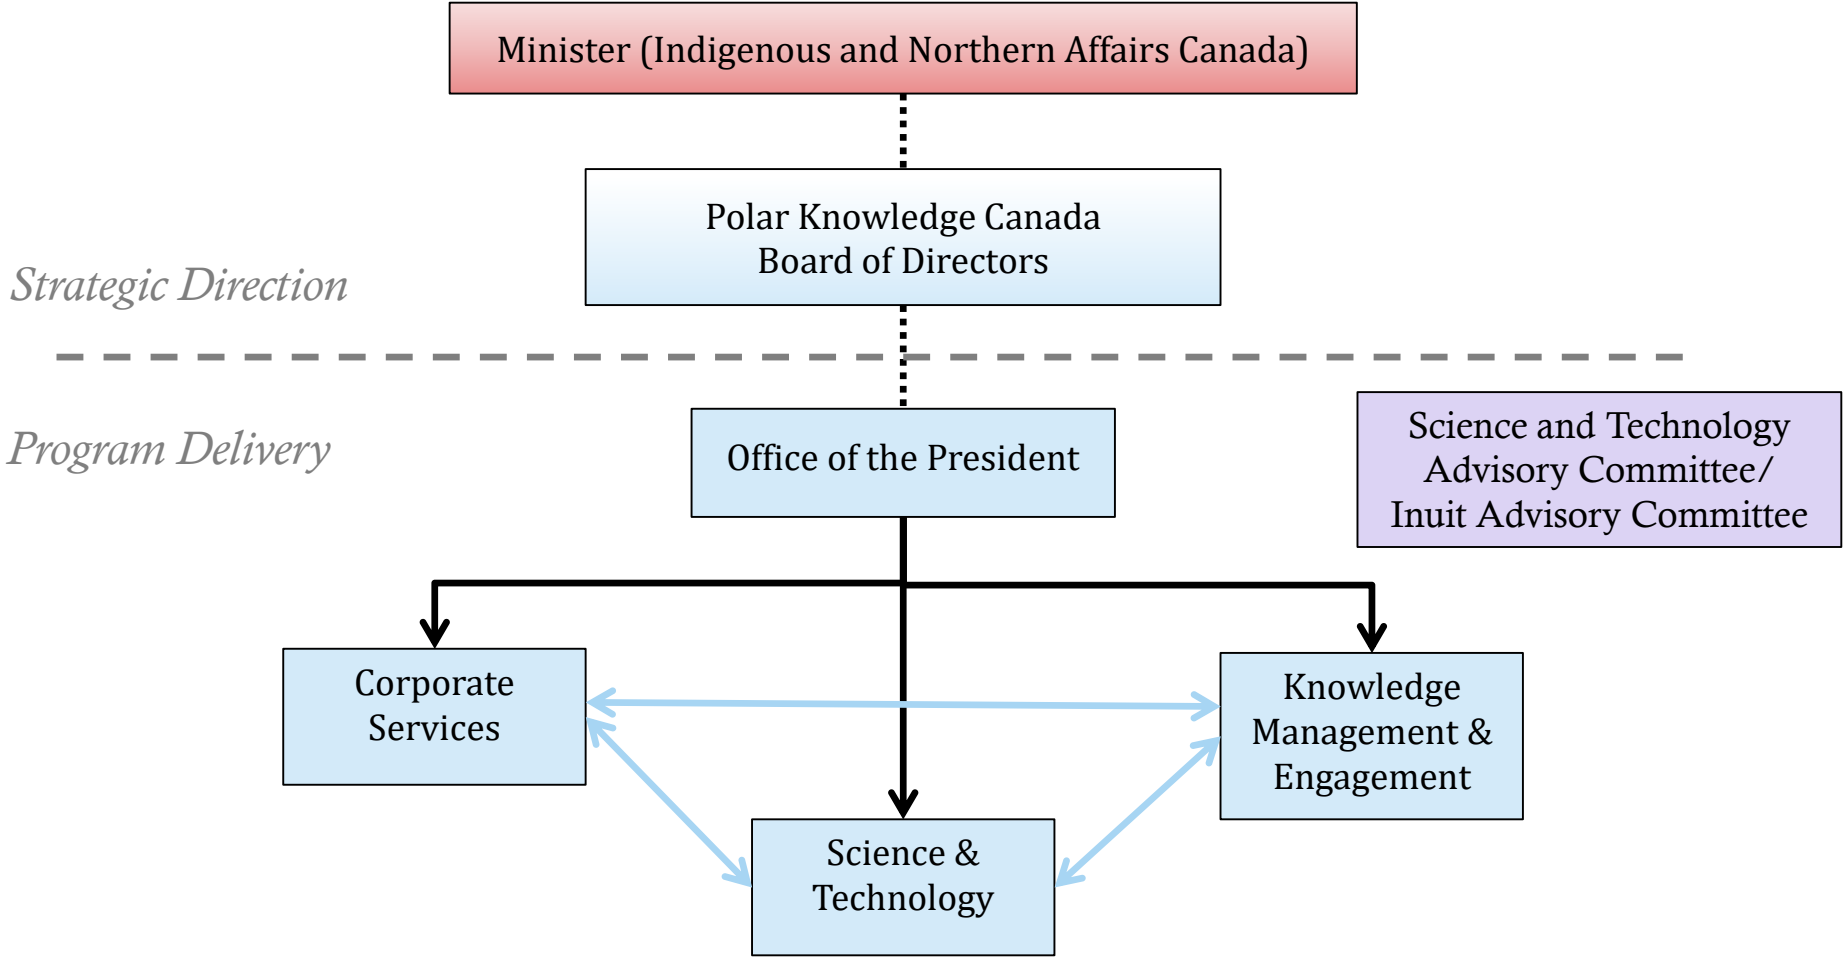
Minister (Indigenous and Northern Affairs Canada)

Polar Knowledge Canada
Board of Directors

Strategic Direction

Program Delivery

Office of the President

Science and Technology Advisory Committee/ Inuit Advisory Committee

Corporate Services

Knowledge Management & Engagement

Science & Technology